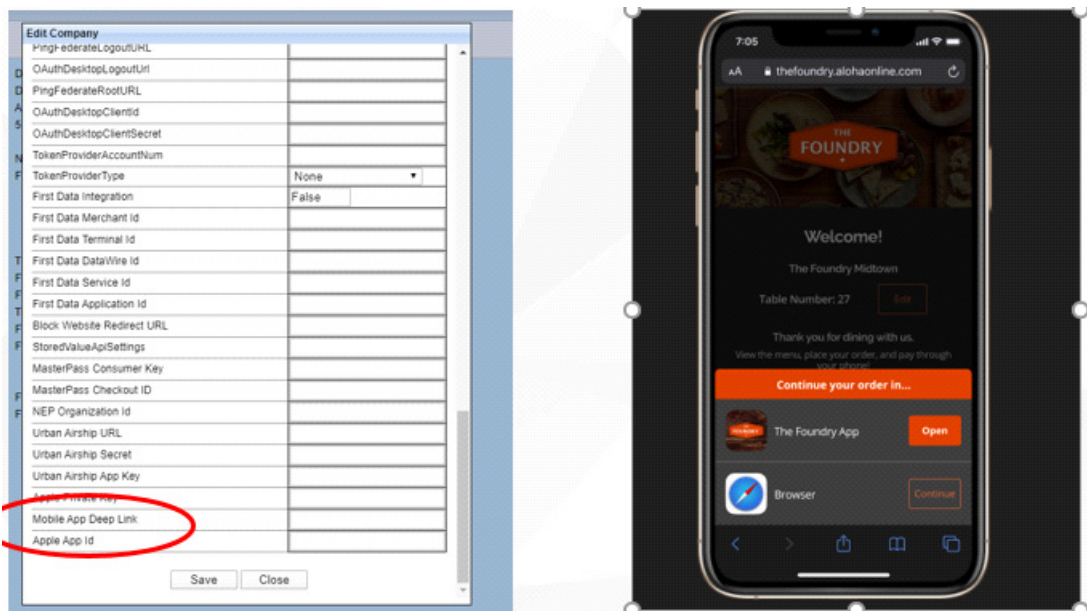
Edit Company

| | |
|---|---|
| PingFederateLogoutURL | |
| OAuthDesktopLogoutUrl | |
| PingFederateRootURL | |
| OAuthDesktopClientId | |
| OAuthDesktopClientSecret | |
| TokenProviderAccountNum | |
| TokenProviderType | None |
| First Data Integration | False |
| First Data Merchant Id | |
| First Data Terminal Id | |
| First Data DataWire Id | |
| First Data Service Id | |
| First Data Application Id | |
| Block Website Redirect URL | |
| StoredValueApiSettings | |
| MasterPass Consumer Key | |
| MasterPass Checkout ID | |
| NEP Organization Id | |
| Urban Airship URL | |
| Urban Airship Secret | |
| Urban Airship App Key | |
| Apple Private Key | |
| Mobile App Deep Link | |
| Apple App Id | |

Save Close

7:05

AA thefoundry.alohaonline.com

THE FOUNDRY

Welcome!

The Foundry Midtown

Table Number: 27 Edit

Thank you for dining with us.

View the menu, place your order, and pay through your phone!

Continue your order in...

The Foundry App Open

Browser Continue